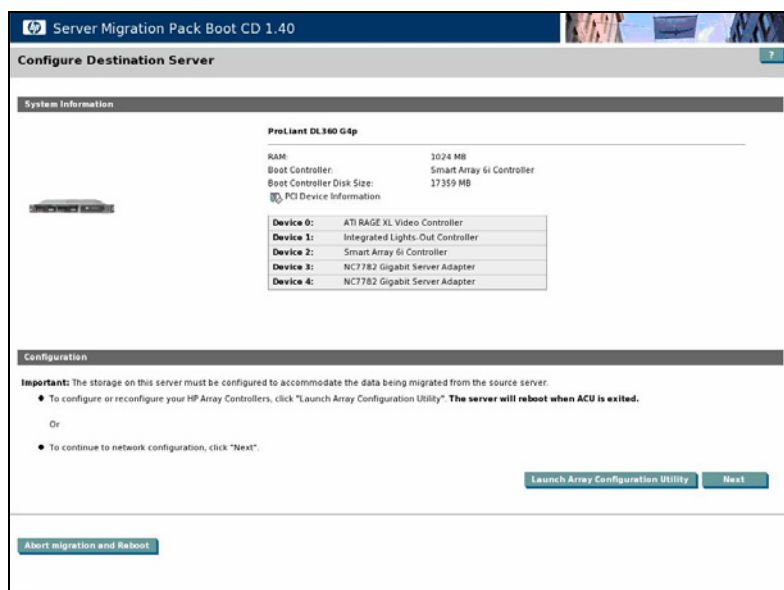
Server Migration Pack Boot CD 1.40

Configure Destination Server

?

System Information

ProLiant DL360 G4p

RAM: 1024 MB
Boot Controller: Smart Array 6i Controller
Boot Controller Disk Size: 17359 MB
PCI Device Information

| | |
|---|---|
| Device 0: | ATI RAGE XL Video Controller |
| Device 1: | Integrated Lights-Out Controller |
| Device 2: | Smart Array 6i Controller |
| Device 3: | NC7782 Gigabit Server Adapter |
| Device 4: | NC7782 Gigabit Server Adapter |

Configuration

Important: The storage on this server must be configured to accommodate the data being migrated from the source server.

To configure or reconfigure your HP Array Controllers, click "Launch Array Configuration Utility". The server will reboot when ACU is exited.

Or

To continue to network configuration, click "Next".

Launch Array Configuration Utility

Next

Abort migration and Reboot